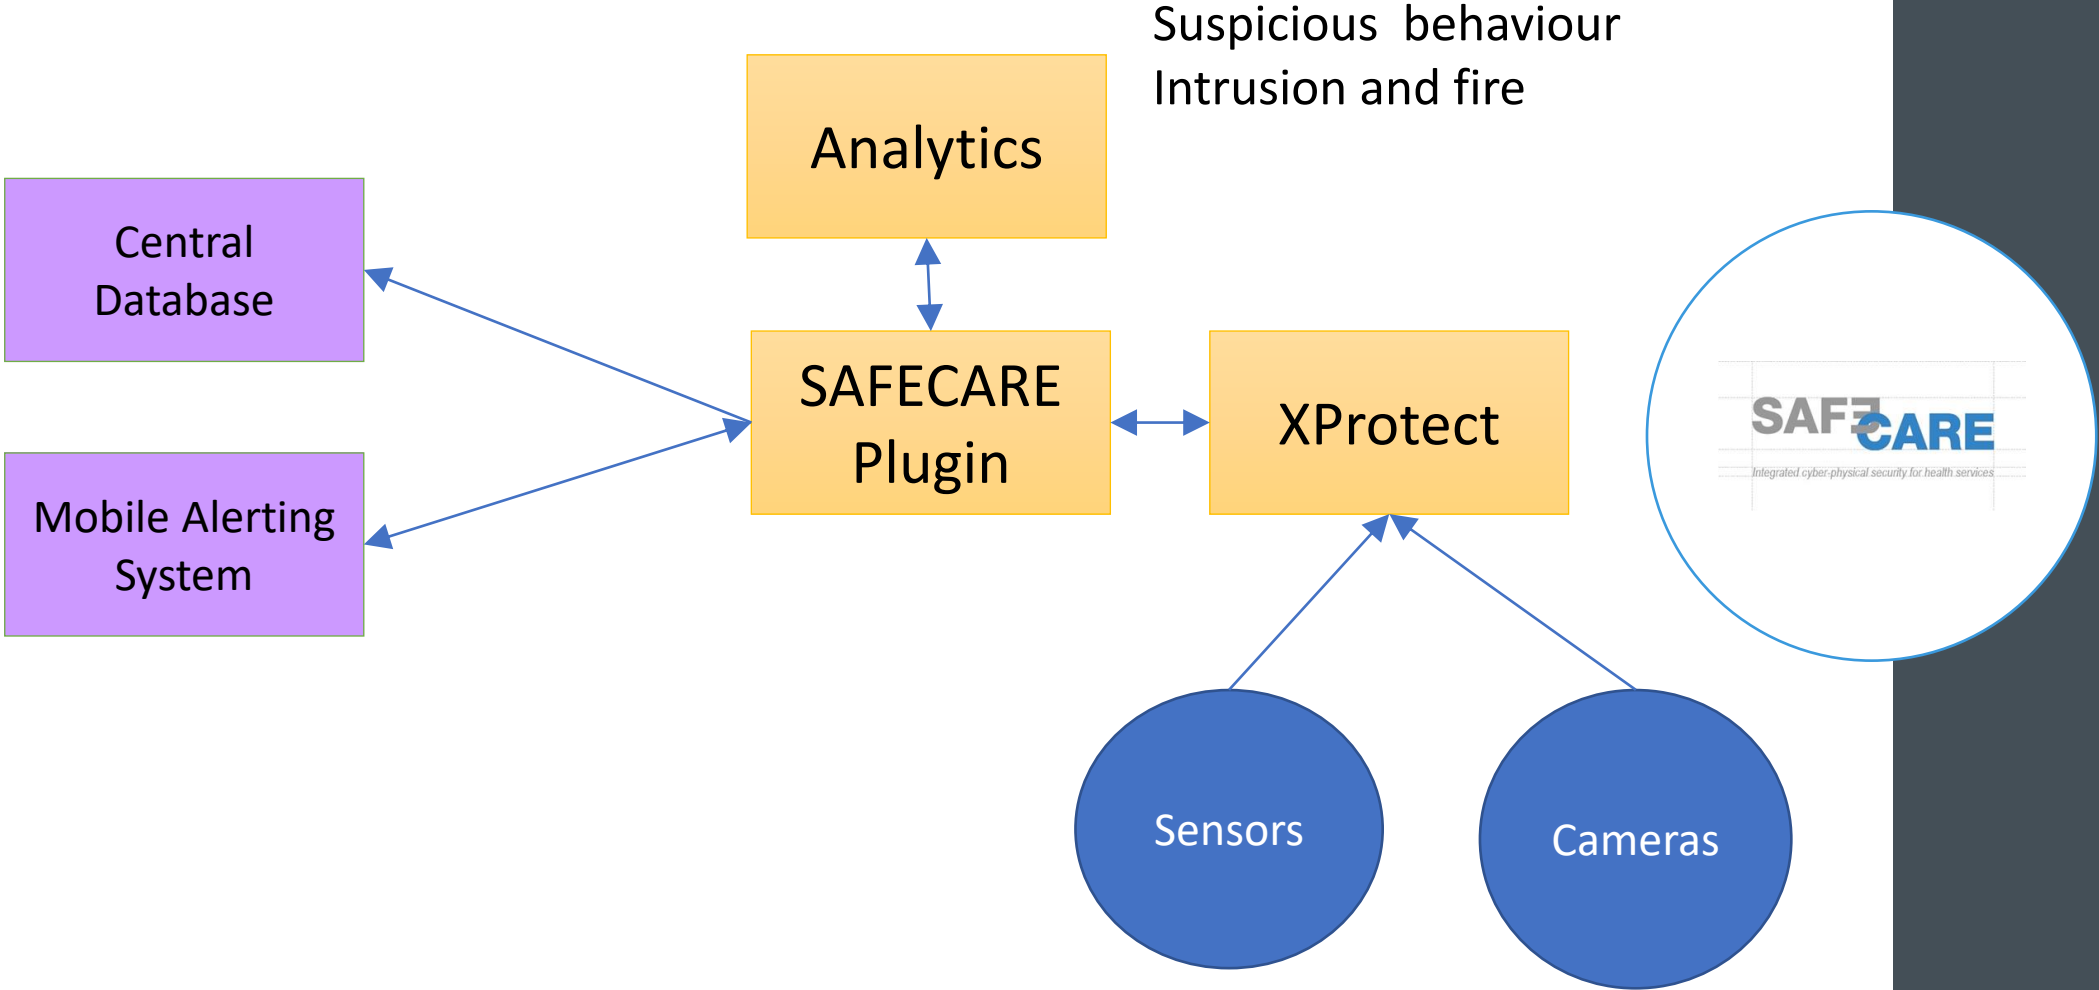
Suspicious behaviour
Intrusion and fire

Analytics

Central Database

SAFECARE Plugin

XProtect

Mobile Alerting System

SAFECARE
Integrated cyber-physical security for health services

Sensors

Cameras